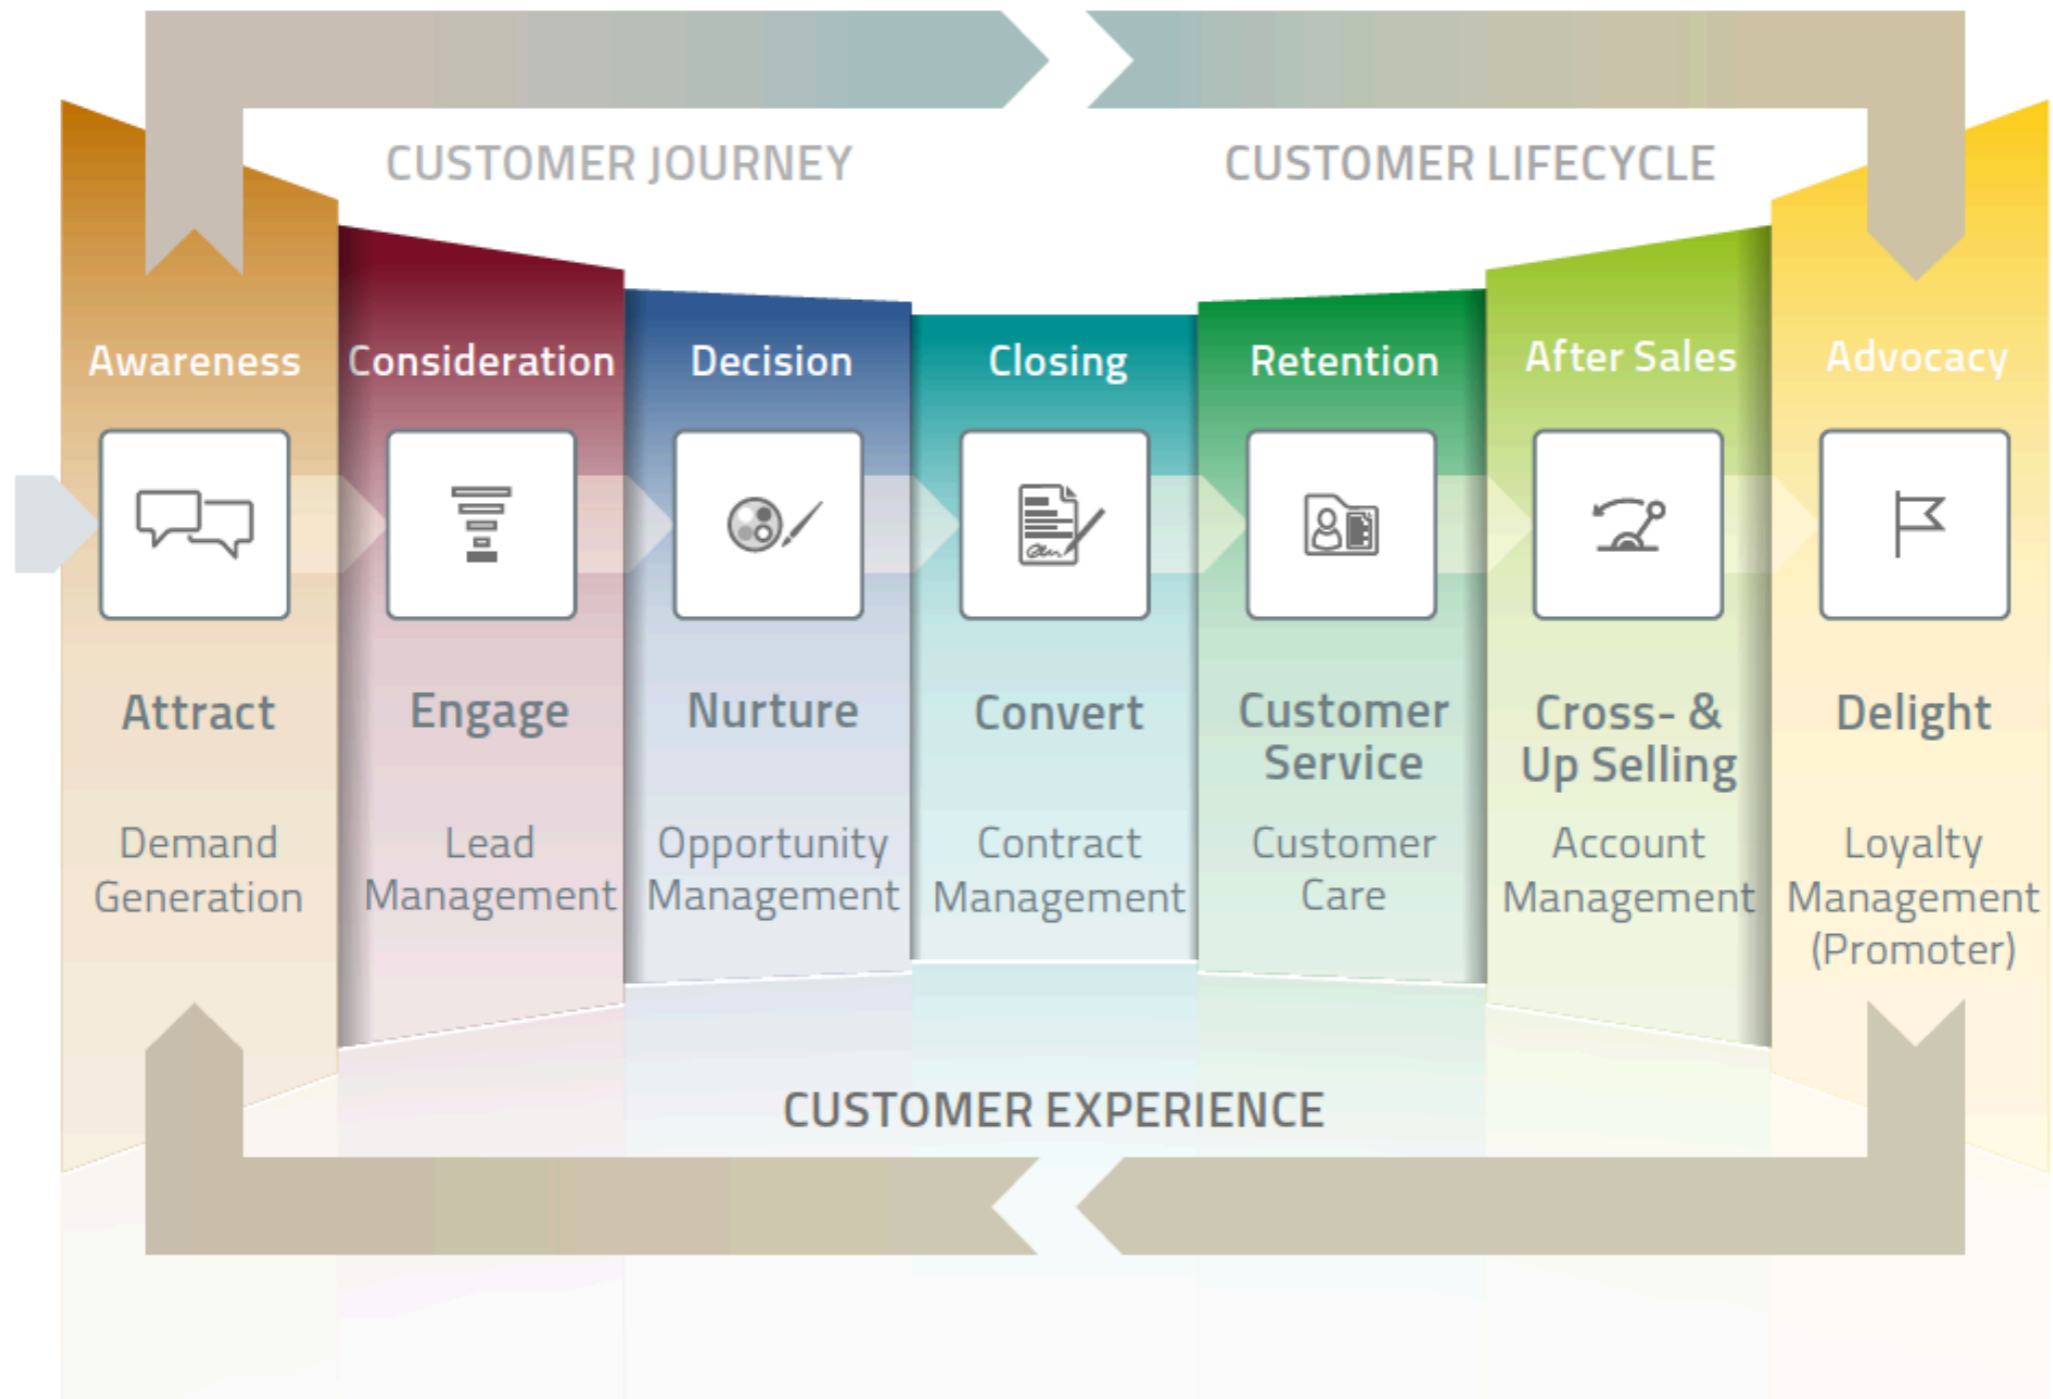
CUSTOMER JOURNEY

CUSTOMER LIFECYCLE

Awareness

Attract

Demand Generation

Consideration

Engage

Lead Management

Decision

Nurture

Opportunity Management

Closing

Convert

Contract Management

Retention

Customer Service

Customer Care

After Sales

Cross- & Up Selling

Account Management

Advocacy

Delight

Loyalty Management (Promoter)

CUSTOMER EXPERIENCE